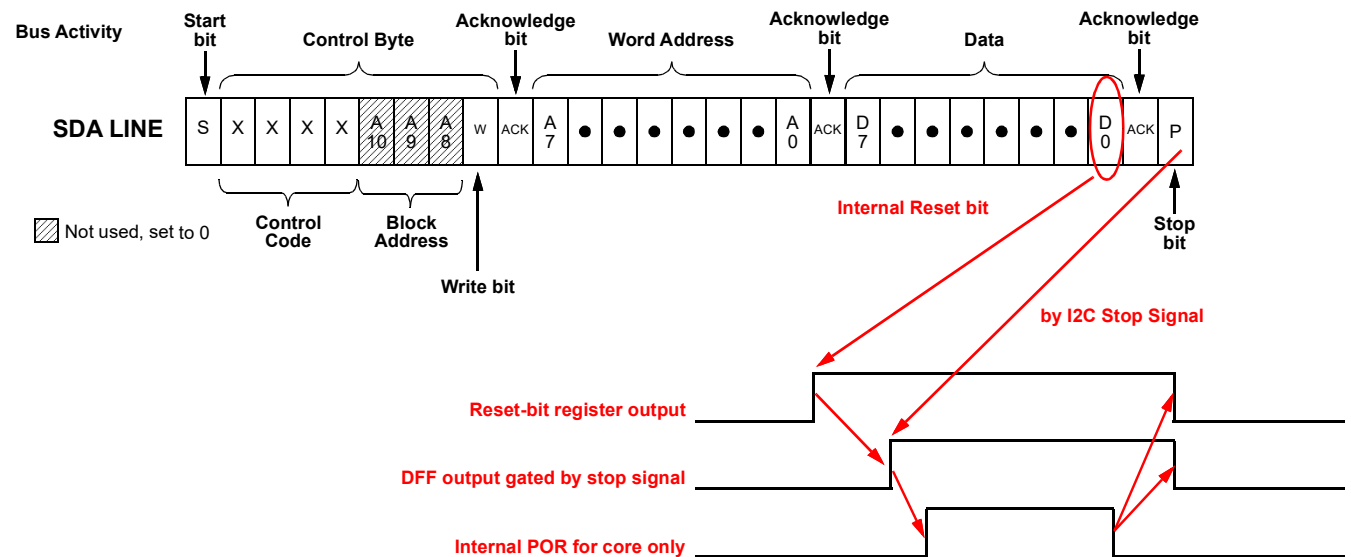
Bus Activity

Start bit

Control Byte

Acknowledge bit

Word Address

Acknowledge bit

Data

Acknowledge bit

SDA LINE

| S | X | X | X | X | A 10 | A 9 | A 8 | W | ACK | A 7 | ● | ● | ● | ● | ● | ● | A 0 | ACK | D 7 | ● | ● | ● | ● | ● | ● | D 0 | ACK | P |
|---|---|---|---|---|---|---|---|---|---|---|---|---|---|---|---|---|---|---|---|---|---|---|---|---|---|---|---|---|

Control Code

Block Address

Not used, set to 0

Write bit

Internal Reset bit

Stop bit

by I2C Stop Signal

Reset-bit register output

DFF output gated by stop signal

Internal POR for core only